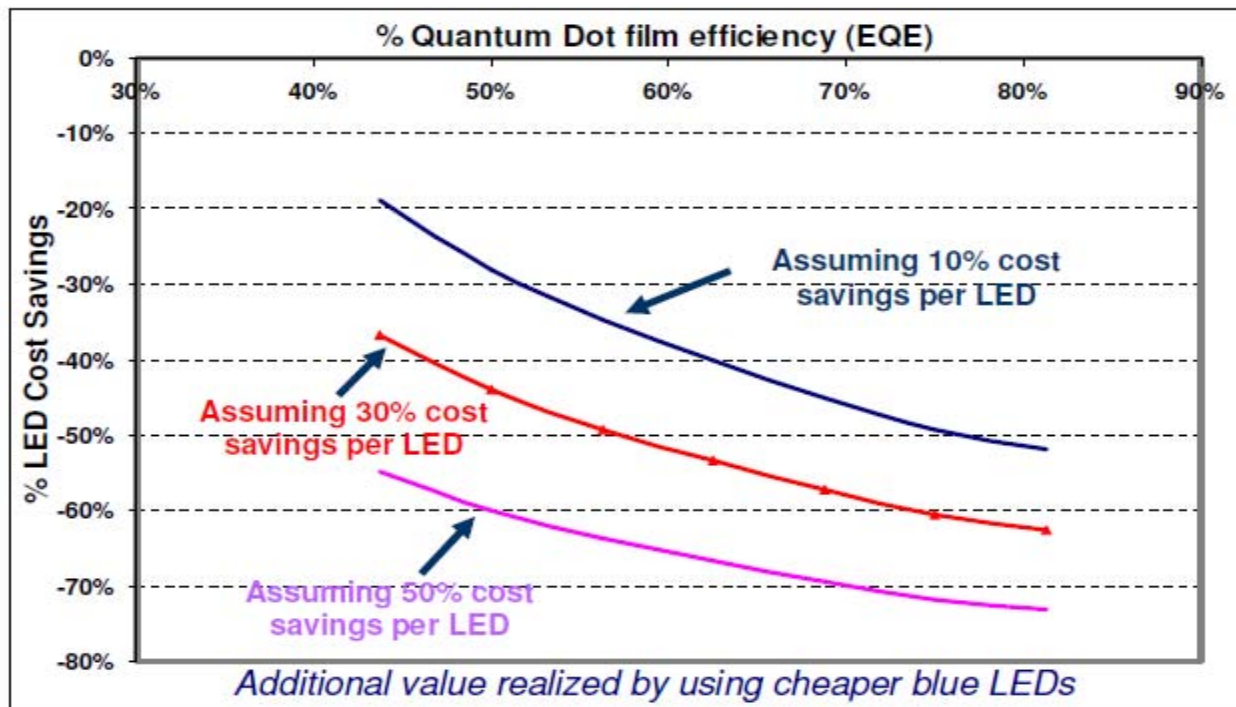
% Quantum Dot film efficiency (EQE)

0%
30%
40%
50%
60%
70%
80%
90%
-10%
-20%
-30%
-40%
-50%
-60%
-70%
-80%

% LED Cost Savings

Assuming 10% cost savings per LED

Assuming 30% cost savings per LED

Assuming 50% cost savings per LED

Additional value realized by using cheaper blue LEDs